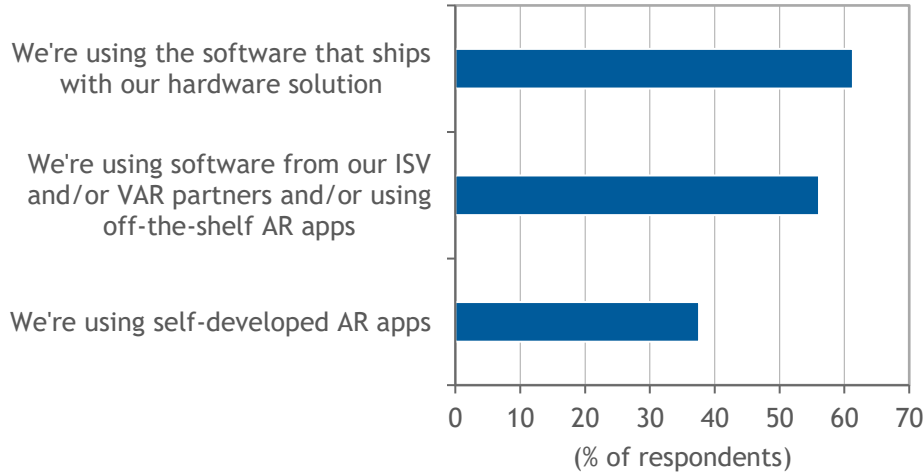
We're using the software that ships with our hardware solution

We're using software from our ISV and/or VAR partners and/or using off-the-shelf AR apps

We're using self-developed AR apps

0 10 20 30 40 50 60 70

(% of respondents)